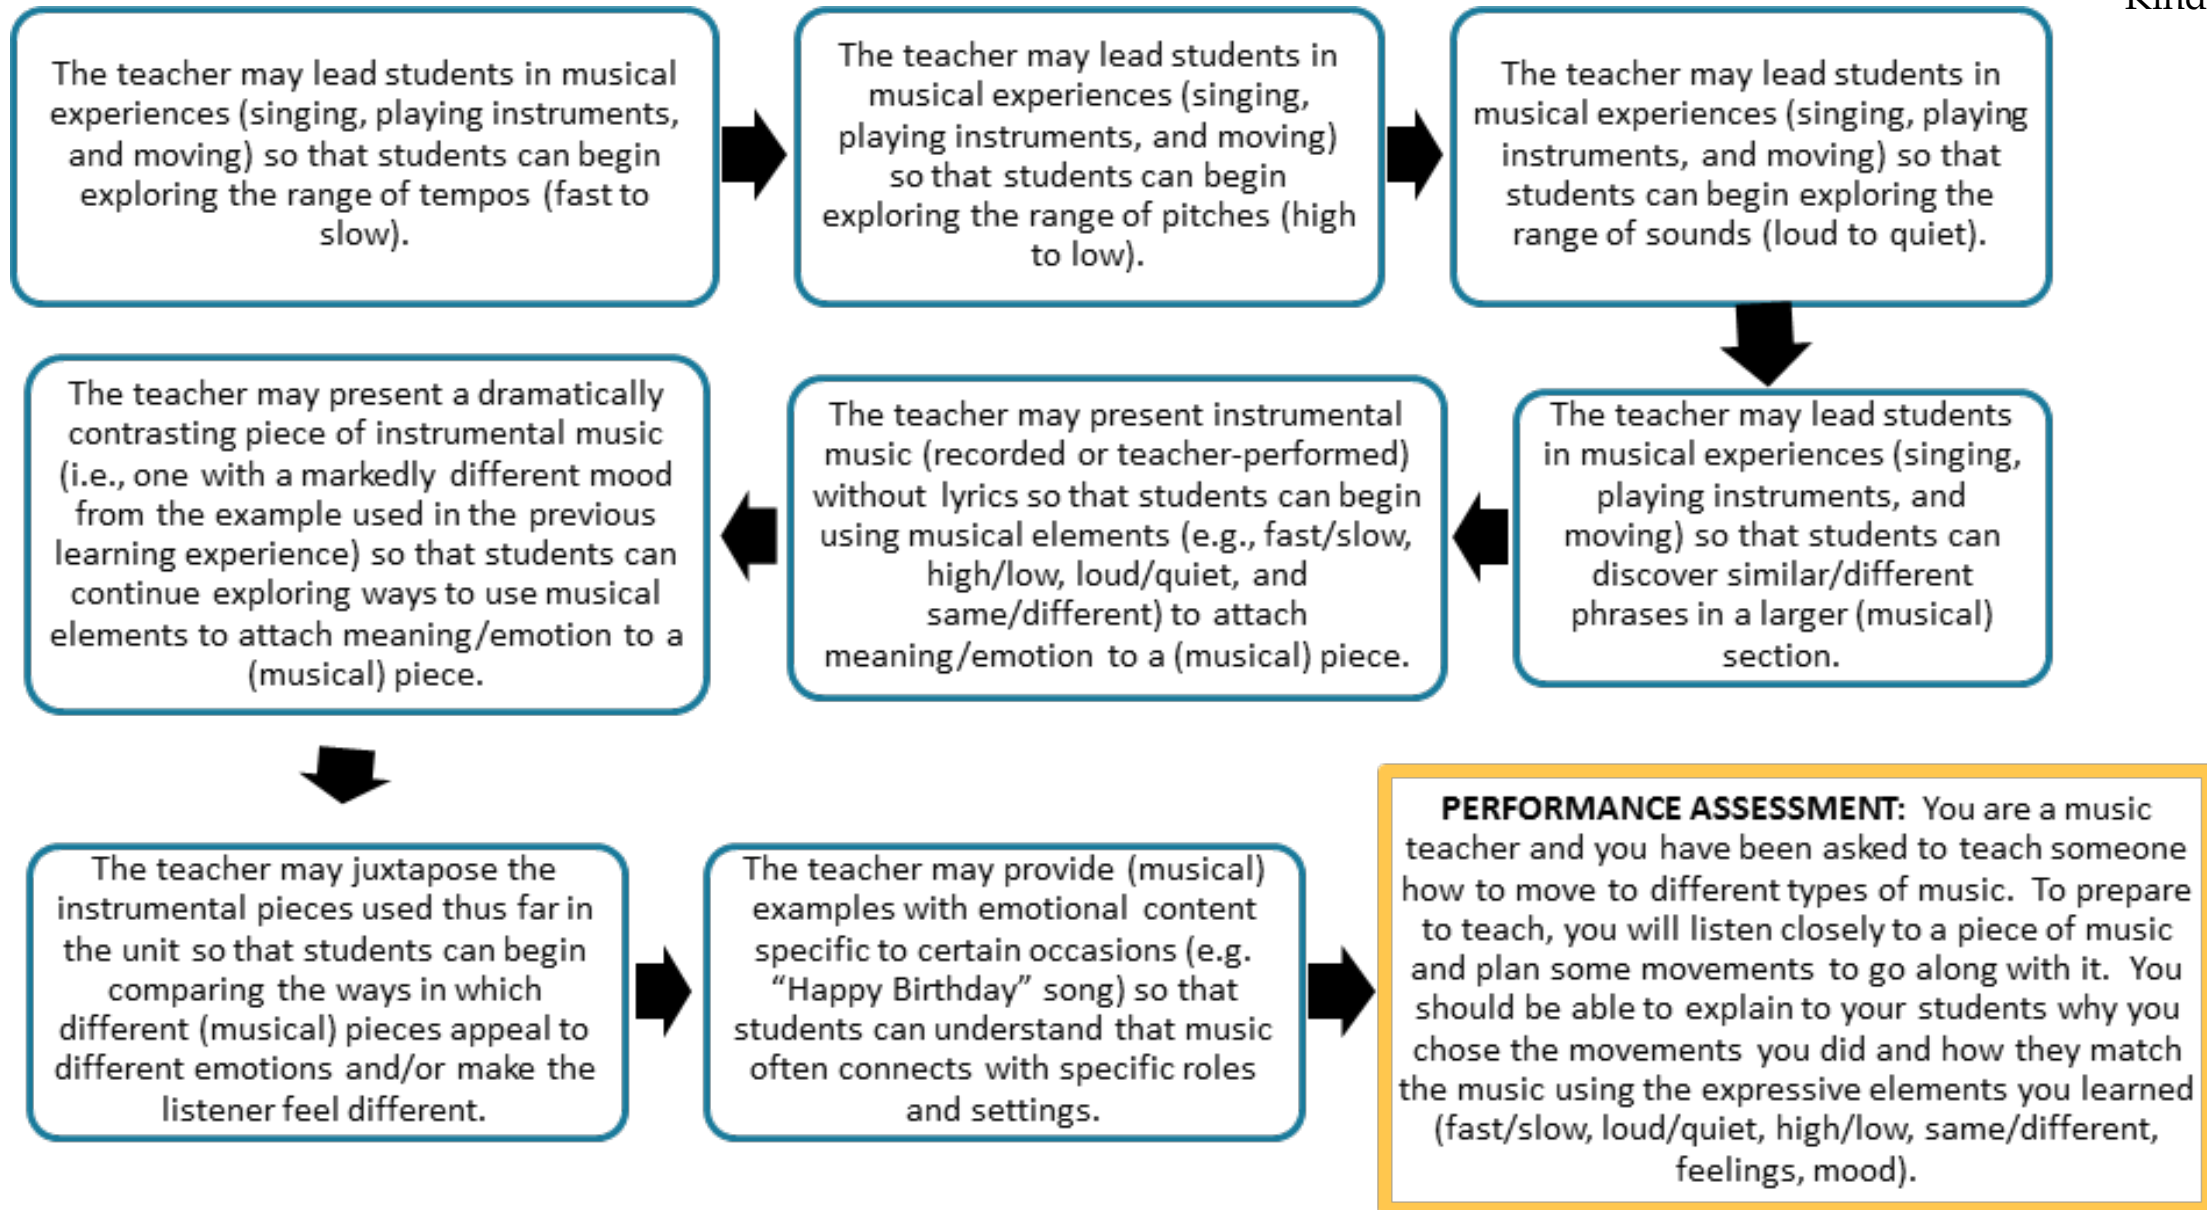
Kind

The teacher may lead students in musical experiences (singing, playing instruments, and moving) so that students can begin exploring the range of tempos (fast to slow).

The teacher may lead students in musical experiences (singing, playing instruments, and moving) so that students can begin exploring the range of pitches (high to low).

The teacher may lead students in musical experiences (singing, playing instruments, and moving) so that students can begin exploring the range of sounds (loud to quiet).

The teacher may lead students in musical experiences (singing, playing instruments, and moving) so that students can discover similar/different phrases in a larger (musical) section.

The teacher may present instrumental music (recorded or teacher-performed) without lyrics so that students can begin using musical elements (e.g., fast/slow, high/low, loud/quiet, and same/different) to attach meaning/emotion to a (musical) piece.

The teacher may present a dramatically contrasting piece of instrumental music (i.e., one with a markedly different mood from the example used in the previous learning experience) so that students can continue exploring ways to use musical elements to attach meaning/emotion to a (musical) piece.

The teacher may juxtapose the instrumental pieces used thus far in the unit so that students can begin comparing the ways in which different (musical) pieces appeal to different emotions and/or make the listener feel different.

The teacher may provide (musical) examples with emotional content specific to certain occasions (e.g. "Happy Birthday" song) so that students can understand that music often connects with specific roles and settings.

**PERFORMANCE ASSESSMENT:** You are a music teacher and you have been asked to teach someone how to move to different types of music. To prepare to teach, you will listen closely to a piece of music and plan some movements to go along with it. You should be able to explain to your students why you chose the movements you did and how they match the music using the expressive elements you learned (fast/slow, loud/quiet, high/low, same/different, feelings, mood).